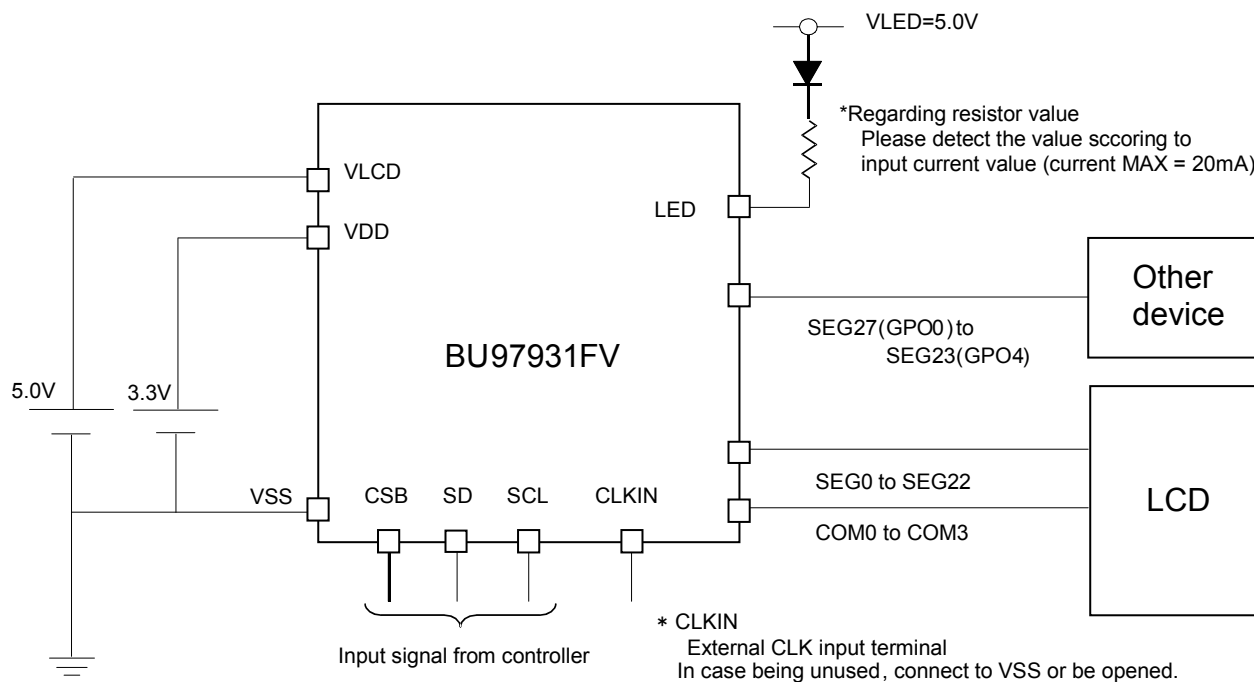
VLED=5.0V

*Regarding resistor value
Please detect the value sccoring to input current value (current MAX = 20mA)

VLCD

VDD

LED

Other device

SEG27(GPO0) to
SEG23(GPO4)

BU97931FV

5.0V

3.3V

VSS

CSB

SD

SCL

CLKIN

SEG0 to SEG22

COM0 to COM3

LCD

Input signal from controller

* CLKIN
External CLK input terminal
In case being unused, connect to VSS or be opened.